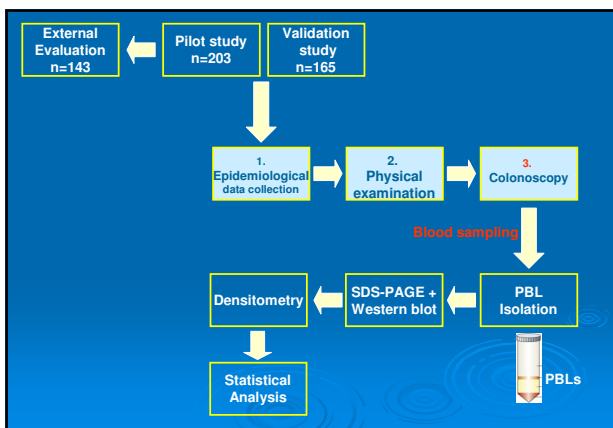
External Evaluation n=143

Pilot study n=203

Validation study n=165

1. Epidemiological data collection

2. Physical examination

3. Colonoscopy

Blood sampling

PBL Isolation

SDS-PAGE + Western blot

Densitometry

Statistical Analysis

PBLs